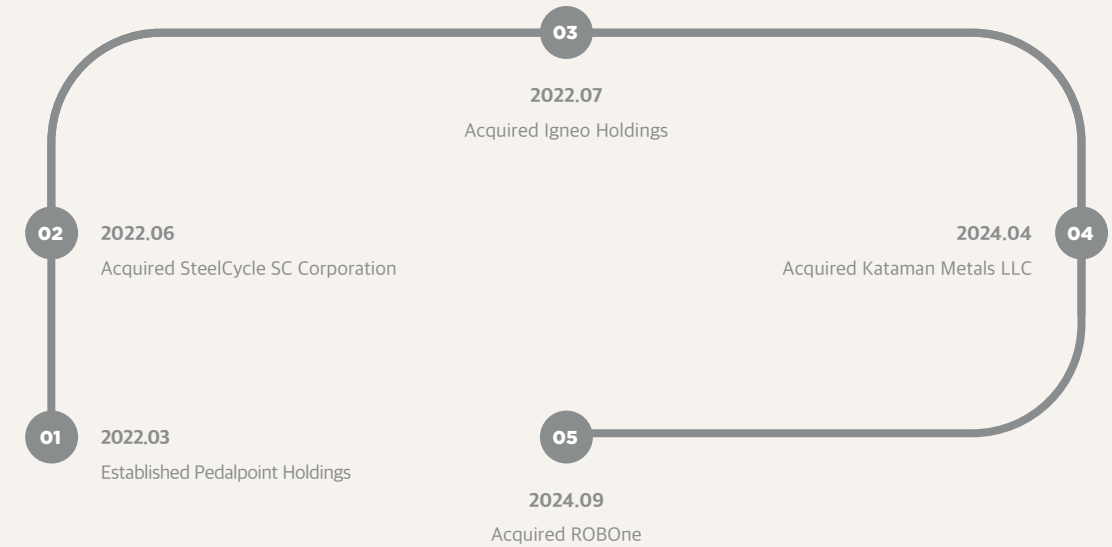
03

2022.07

Acquired Igneo Holdings

02

2022.06

Acquired SteelCycle SC Corporation

2024.04

04

Acquired Kataman Metals LLC

01

2022.03

Established Pedalpoint Holdings

05

2024.09

Acquired ROBOne